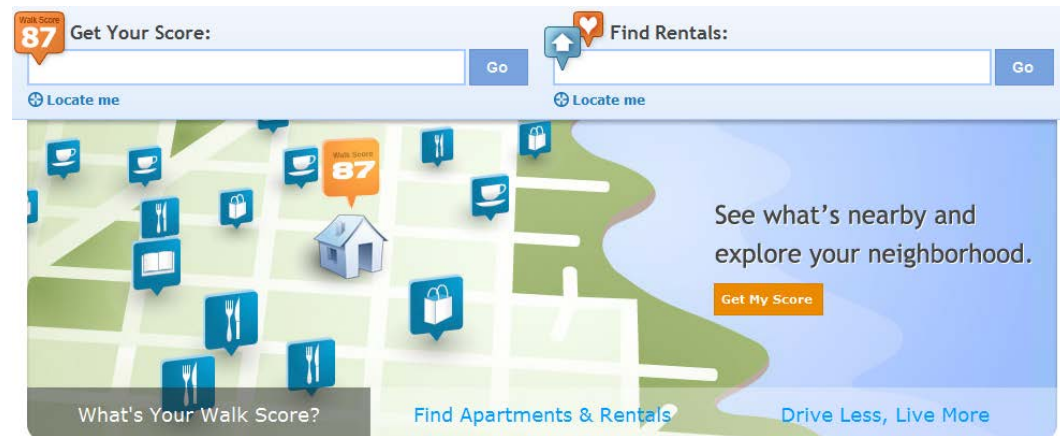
Walk Score 87 Get Your Score:

Go

Locate me

Find Rentals:

Go

Locate me

Walk Score 87

See what's nearby and explore your neighborhood.

Get My Score

What's Your Walk Score?

Find Apartments & Rentals

Drive Less, Live More